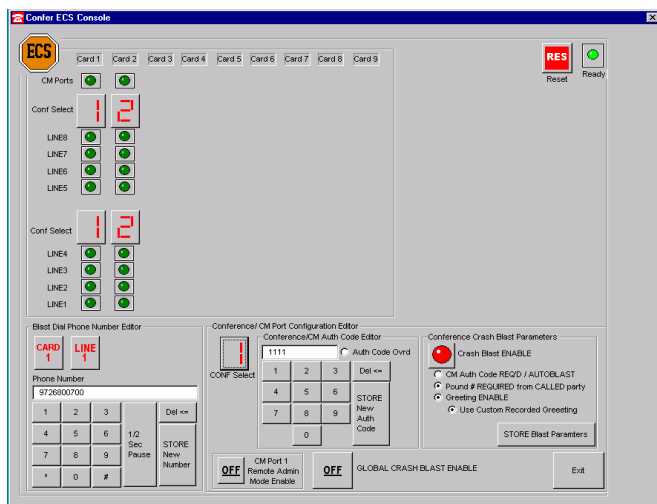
Confer ECS Console

ECS

Card 1 Card 2 Card 3 Card 4 Card 5 Card 6 Card 7 Card 8 Card 9

RES
Reset

Ready

CM Ports

Conf Select 1 2

LINE8
LINE7
LINE6
LINE5

Conf Select 1 2

LINE4
LINE3
LINE2
LINE1

Blast Dial Phone Number Editor

CARD 1
LINE 1

Phone Number
9726800700

| 1 | 2 | 3 |
|---|---|---|
| 4 | 5 | 6 |
| 7 | 8 | 9 |
| * | 0 | # |

1/2 Sec Pause

Del <=

STORE New Number

Conference/ CM Port Configuration Editor

1
CONF Select

Conference/CM Auth Code Editor
1111
Auth Code Ovrd

| 1 | 2 | 3 |
|---|---|---|
| 4 | 5 | 6 |
| 7 | 8 | 9 |
|  | 0 |  |

Del <=

STORE New Auth Code

Conference Crash Blast Parameters
Crash Blast ENABLE
CM Auth Code REQ'D / AUTOBLAST
Pound # REQUIRED from CALLED party
Greeting ENABLE
Use Custom Recorded Greeeting

STORE Blast Paramters

OFF
CM Port 1 Remote Admin Mode Enable

OFF
GLOBAL CRASH BLAST ENABLE

Exit